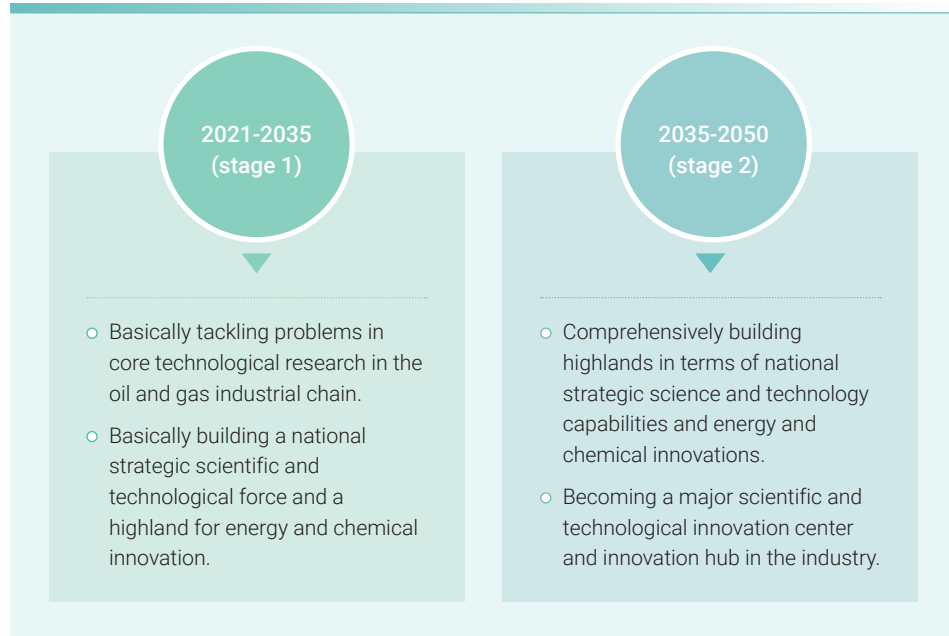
2021-2035
(stage 1)

Basically tackling problems in core technological research in the oil and gas industrial chain.

Basically building a national strategic scientific and technological force and a highland for energy and chemical innovation.

2035-2050
(stage 2)

Comprehensively building highlands in terms of national strategic science and technology capabilities and energy and chemical innovations.

Becoming a major scientific and technological innovation center and innovation hub in the industry.